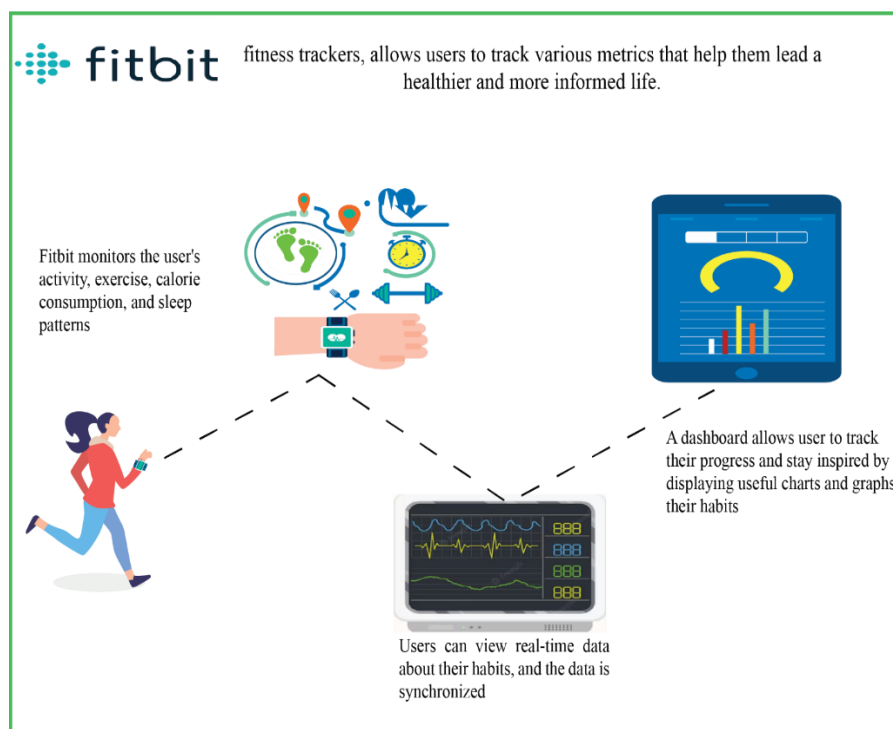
fitbit

fitness trackers, allows users to track various metrics that help them lead a healthier and more informed life.

Fitbit monitors the user's activity, exercise, calorie consumption, and sleep patterns

A dashboard allows user to track their progress and stay inspired by displaying useful charts and graphs their habits

888
888
888
888

Users can view real-time data about their habits, and the data is synchronized